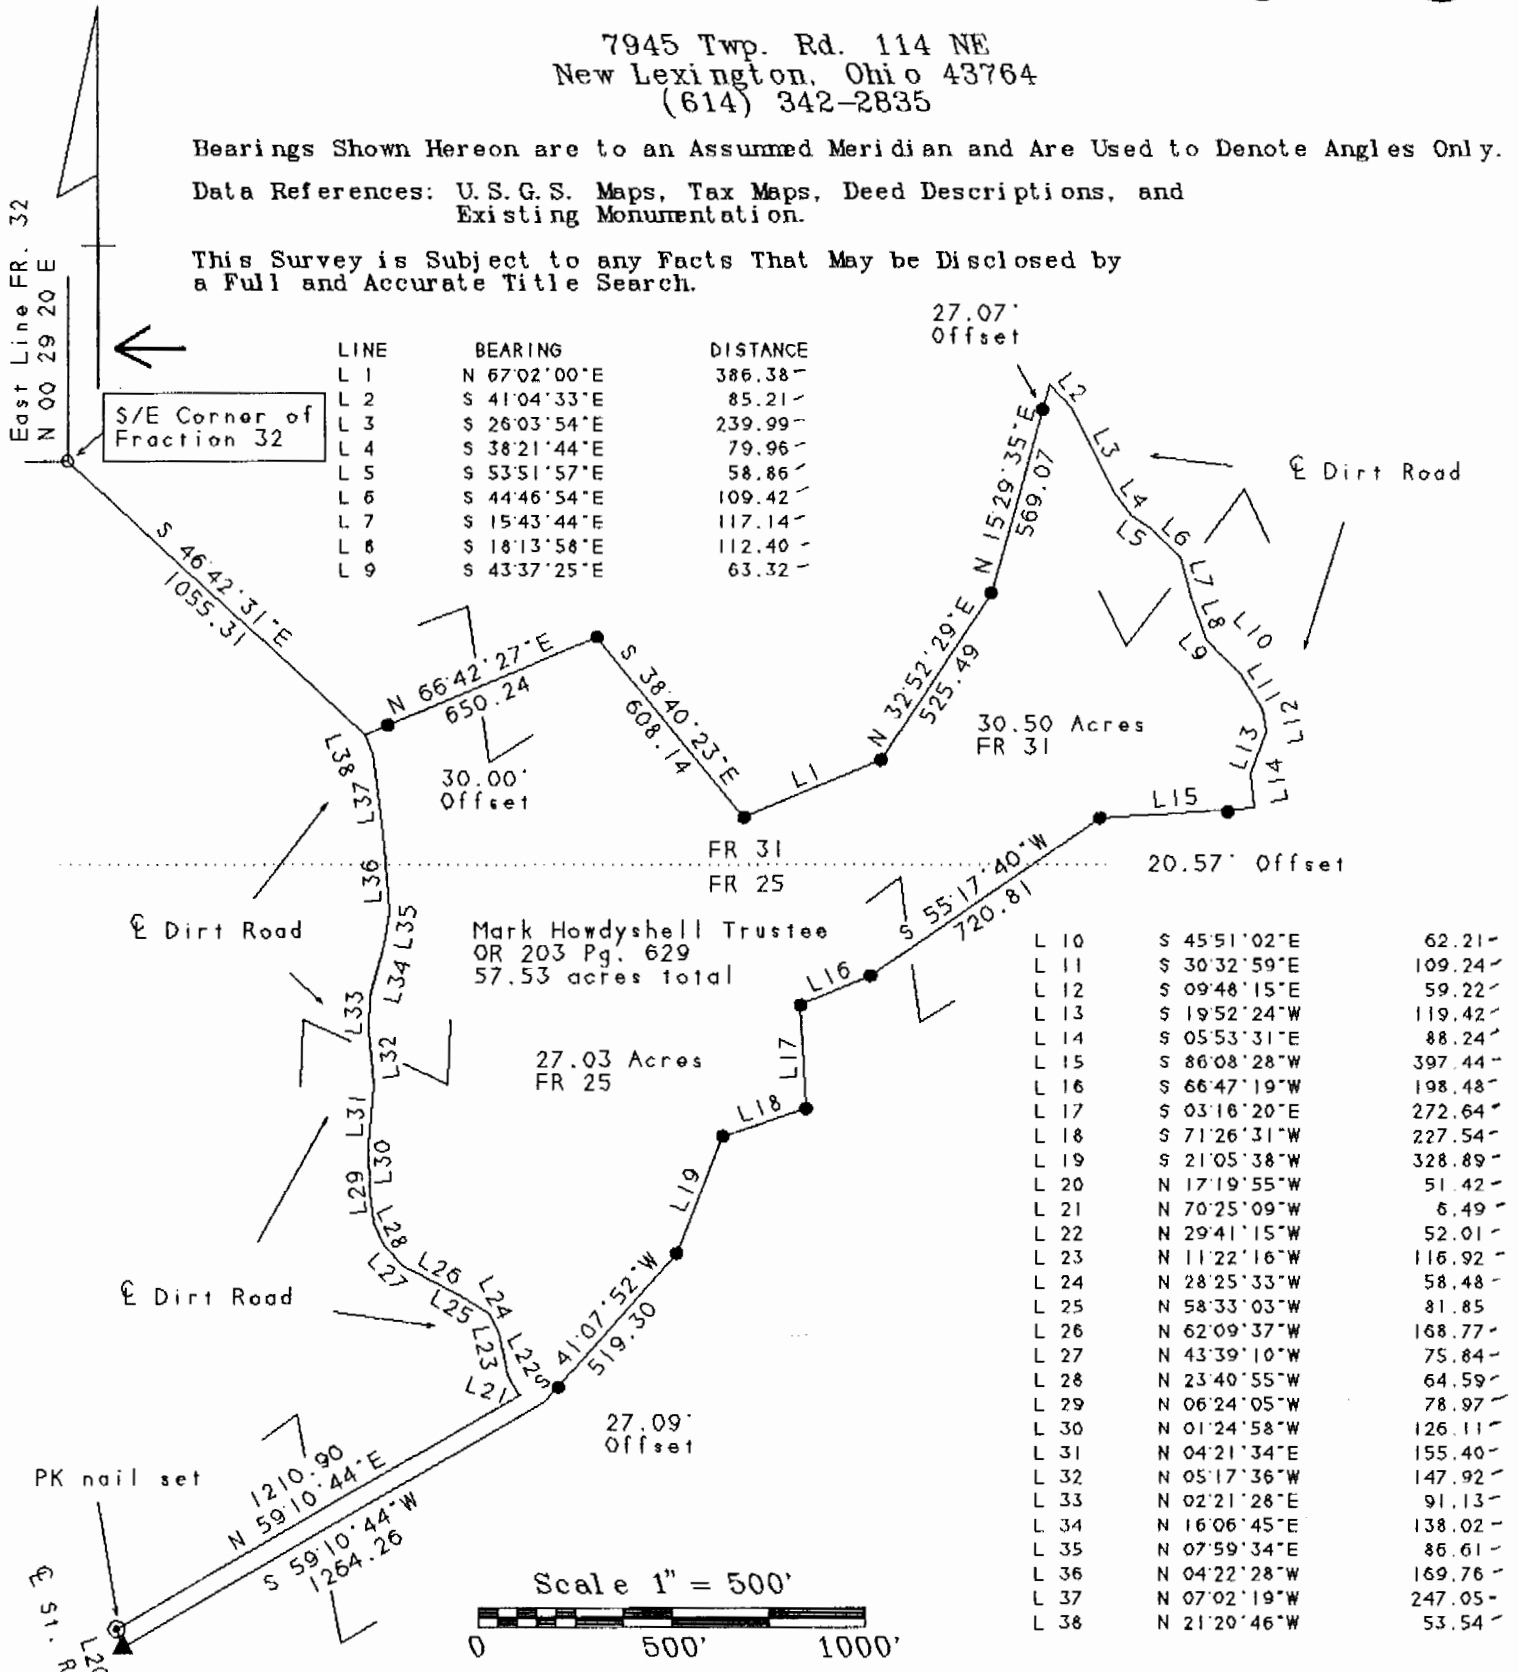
7945 Twp. Rd. 114 NE
New Lexington, Ohio 43764
(614) 342-2835

Bearings Shown Hereon are to an Assumed Meridian and Are Used to Denote Angles Only.

Data References: U.S.G.S. Maps, Tax Maps, Deed Descriptions, and Existing Monumentation.

This Survey is Subject to any Facts That May be Disclosed by a Full and Accurate Title Search.

East Line FR. 32
N 00 29 20 E

S/E Corner of Fraction 32

| LINE | BEARING | DISTANCE |
|---|---|---|
| L 1 | N 67°02'00"E | 386.38 |
| L 2 | S 41°04'33"E | 85.21 |
| L 3 | S 26°03'54"E | 239.99 |
| L 4 | S 38°21'44"E | 79.96 |
| L 5 | S 53°51'57"E | 58.86 |
| L 6 | S 44°46'54"E | 109.42 |
| L 7 | S 15°43'44"E | 117.14 |
| L 8 | S 18°13'58"E | 112.40 |
| L 9 | S 43°37'25"E | 63.32 |

27.07' Offset

℄ Dirt Road

S 46°42'31"E
1055.31

N 66°42'27"E
650.24

S 38°40'23"E
608.14

N 15°29'35"E
569.07

N 32°52'29"E
525.49

30.50 Acres
FR 31

30.00' Offset

L1 L2 L3 L4 L5 L6 L7 L8 L9 L10 L11 L12 L13 L14 L15

FR 31
FR 25

20.57' Offset

S 55°17'40"W
720.81

℄ Dirt Road

Mark Howdyshell Trustee
OR 203 Pg. 629
57.53 acres total

L38 L37 L36 L35 L34 L33 L32 L31 L30 L29 L28 L27 L26 L25 L24 L23 L22 L21 L16 L17 L18 L19

27.03 Acres
FR 25

| L 10 | S 45°51'02"E | 62.21 |
|---|---|---|
| L 11 | S 30°32'59"E | 109.24 |
| L 12 | S 09°48'15"E | 59.22 |
| L 13 | S 19°52'24"W | 119.42 |
| L 14 | S 05°53'31"E | 88.24 |
| L 15 | S 86°08'28"W | 397.44 |
| L 16 | S 66°47'19"W | 198.48 |
| L 17 | S 03°16'20"E | 272.64 |
| L 18 | S 71°26'31"W | 227.54 |
| L 19 | S 21°05'38"W | 328.89 |
| L 20 | N 17°19'55"W | 51.42 |
| L 21 | N 70°25'09"W | 6.49 |
| L 22 | N 29°41'15"W | 52.01 |
| L 23 | N 11°22'16"W | 116.92 |
| L 24 | N 28°25'33"W | 58.48 |
| L 25 | N 58°33'03"W | 81.85 |
| L 26 | N 62°09'37"W | 168.77 |
| L 27 | N 43°39'10"W | 75.84 |
| L 28 | N 23°40'55"W | 64.59 |
| L 29 | N 06°24'05"W | 78.97 |
| L 30 | N 01°24'58"W | 126.11 |
| L 31 | N 04°21'34"E | 155.40 |
| L 32 | N 05°17'36"W | 147.92 |
| L 33 | N 02°21'28"E | 91.13 |
| L 34 | N 16°06'45"E | 138.02 |
| L 35 | N 07°59'34"E | 86.61 |
| L 36 | N 04°22'28"W | 169.76 |
| L 37 | N 07°02'19"W | 247.05 |
| L 38 | N 21°20'46"W | 53.54 |

℄ Dirt Road

41°07'52"W
519.30

27.09' Offset

PK nail set

1210.90
N 59°10'44"E

S 59°10'44"W
1264.26

℄ St. R
L20

Scale 1" = 500'
0 500' 1000'